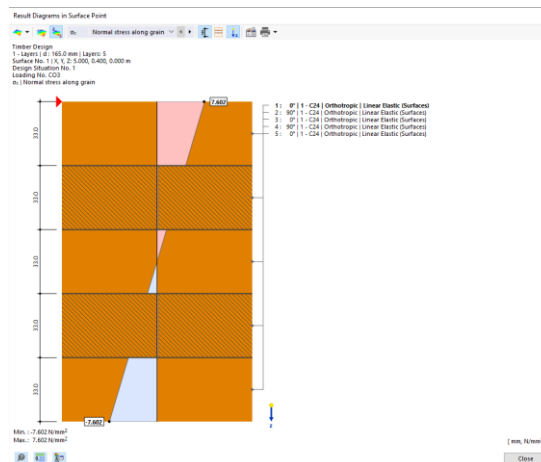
Result Diagrams in Surface Point

$\sigma_x$ Normal stress along grain

Timber Design
1 - Layers | d : 165.0 mm | Layers: 5
Surface No. 1 | X, Y, Z: 5.000, 0.400, 0.000 m
Design Situation No. 1
Loading No. CO3
$\sigma_x$ | Normal stress along grain

7.602

1 : 0° | 1 - C24 | Orthotropic | Linear Elastic (Surfaces)
2 : 90° | 1 - C24 | Orthotropic | Linear Elastic (Surfaces)
3 : 0° | 1 - C24 | Orthotropic | Linear Elastic (Surfaces)
4 : 90° | 1 - C24 | Orthotropic | Linear Elastic (Surfaces)
5 : 0° | 1 - C24 | Orthotropic | Linear Elastic (Surfaces)

33.0
33.0
33.0
33.0
33.0

-7.602

z

Min.: -7.602 N/mm$^2$
Max.: 7.602 N/mm$^2$

[ mm, N/mm

Close